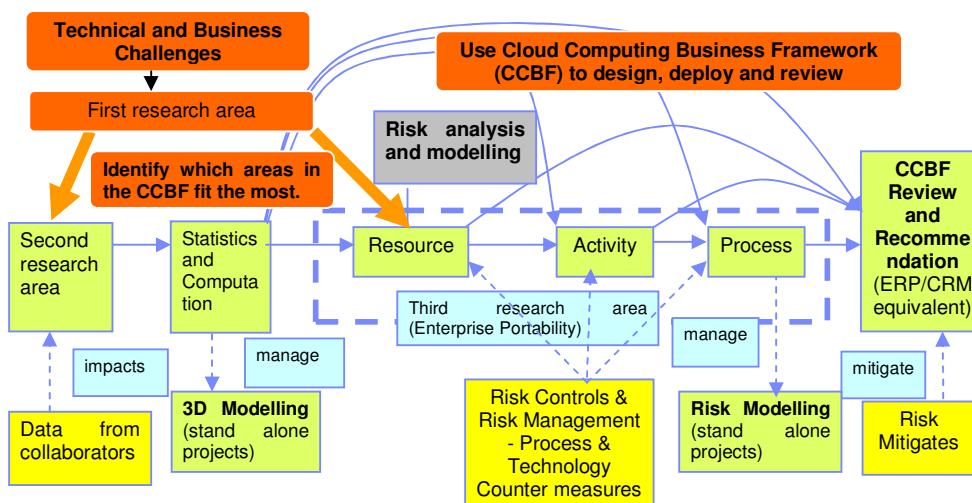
Technical and Business Challenges

First research area

Use Cloud Computing Business Framework (CCBF) to design, deploy and review

Risk analysis and modelling

Identify which areas in the CCBF fit the most.

Second research area

Statistics and Computation

Resource

Activity

Process

CCBF Review and Recommendation (ERP/CRM equivalent)

Third research area (Enterprise Portability)

impacts

manage

manage

mitigate

Data from collaborators

3D Modelling (stand alone projects)

Risk Controls & Risk Management - Process & Technology Counter measures

Risk Modelling (stand alone projects)

Risk Mitigates